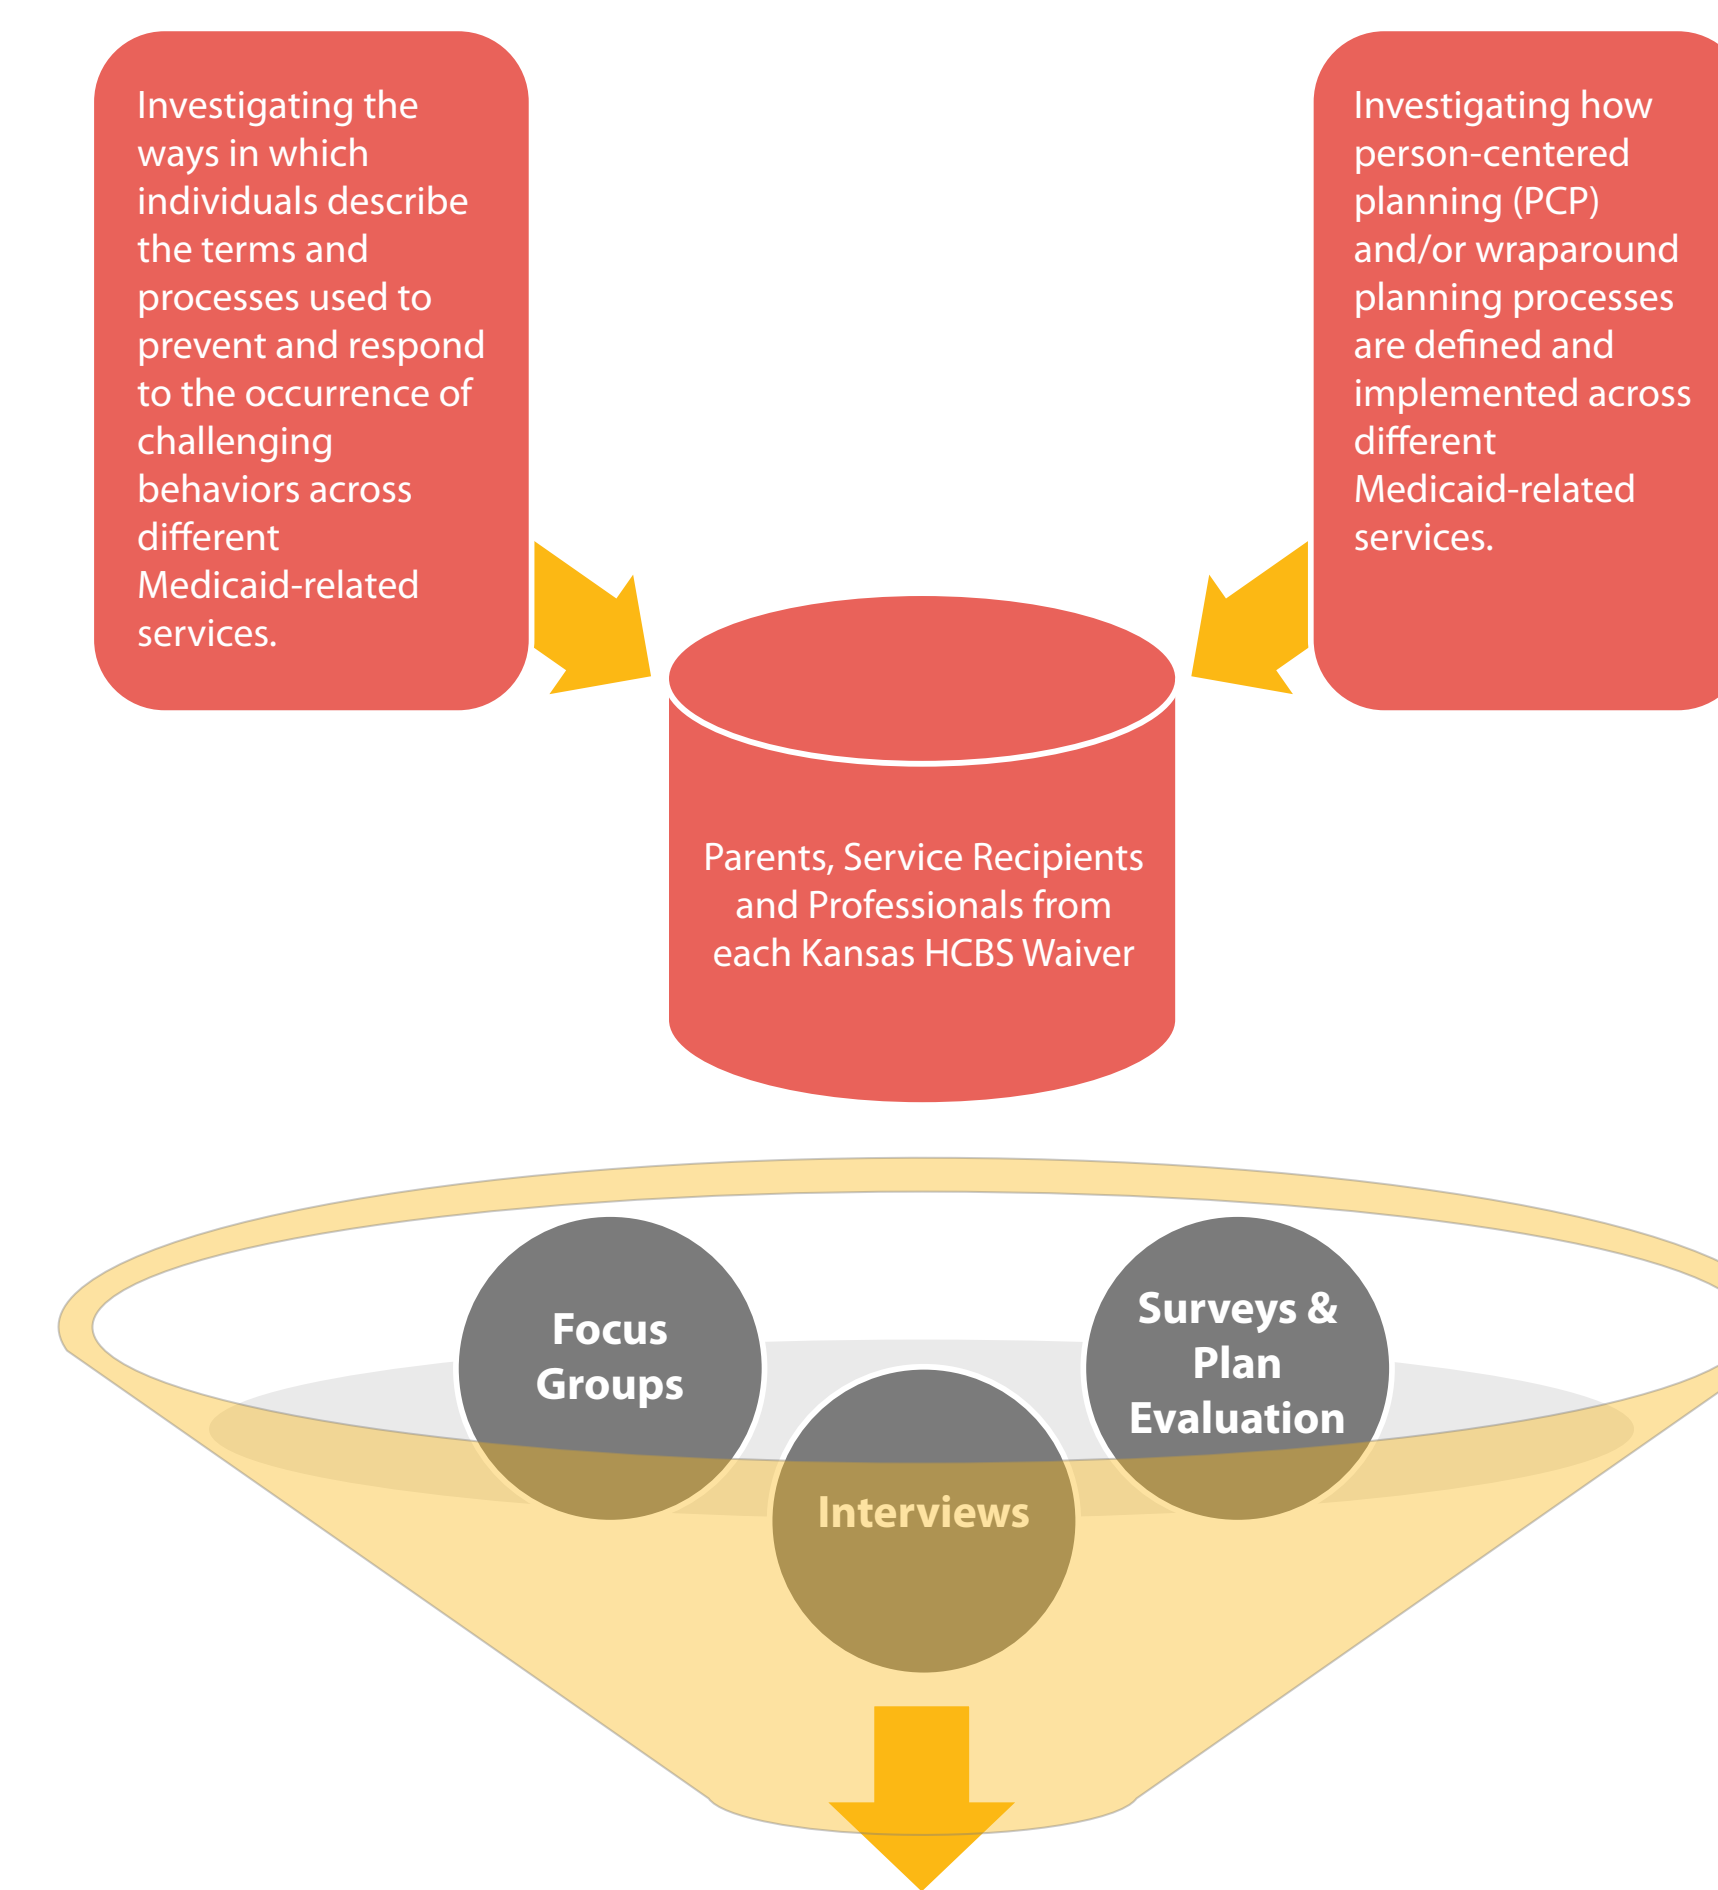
Investigating the ways in which individuals describe the terms and processes used to prevent and respond to the occurrence of challenging behaviors across different Medicaid-related services.

Investigating how person-centered planning (PCP) and/or wraparound planning processes are defined and implemented across different Medicaid-related services.

Parents, Service Recipients and Professionals from each Kansas HCBS Waiver

Focus Groups

Surveys & Plan Evaluation

Interviews